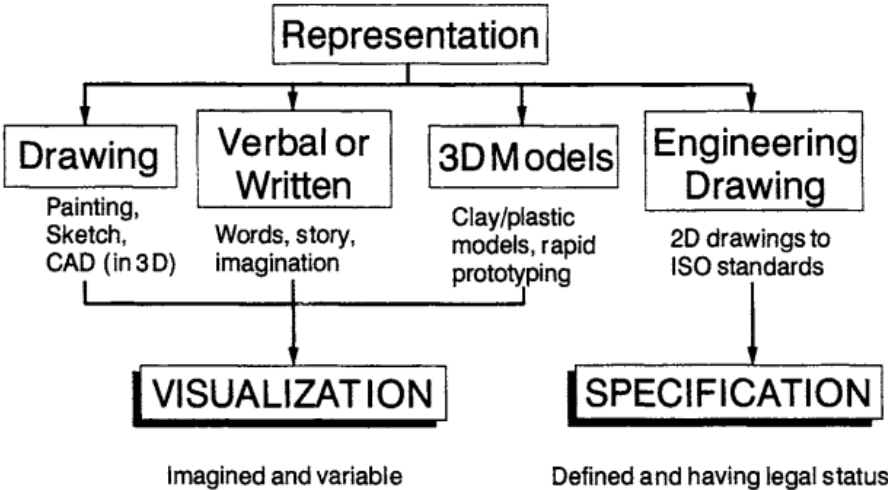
Representation

Drawing

Painting, Sketch, CAD (in 3D)

Verbal or Written

Words, story, imagination

3D Models

Clay/plastic models, rapid prototyping

Engineering Drawing

2D drawings to ISO standards

VISUALIZATION

SPECIFICATION

Imagined and variable

Defined and having legal status